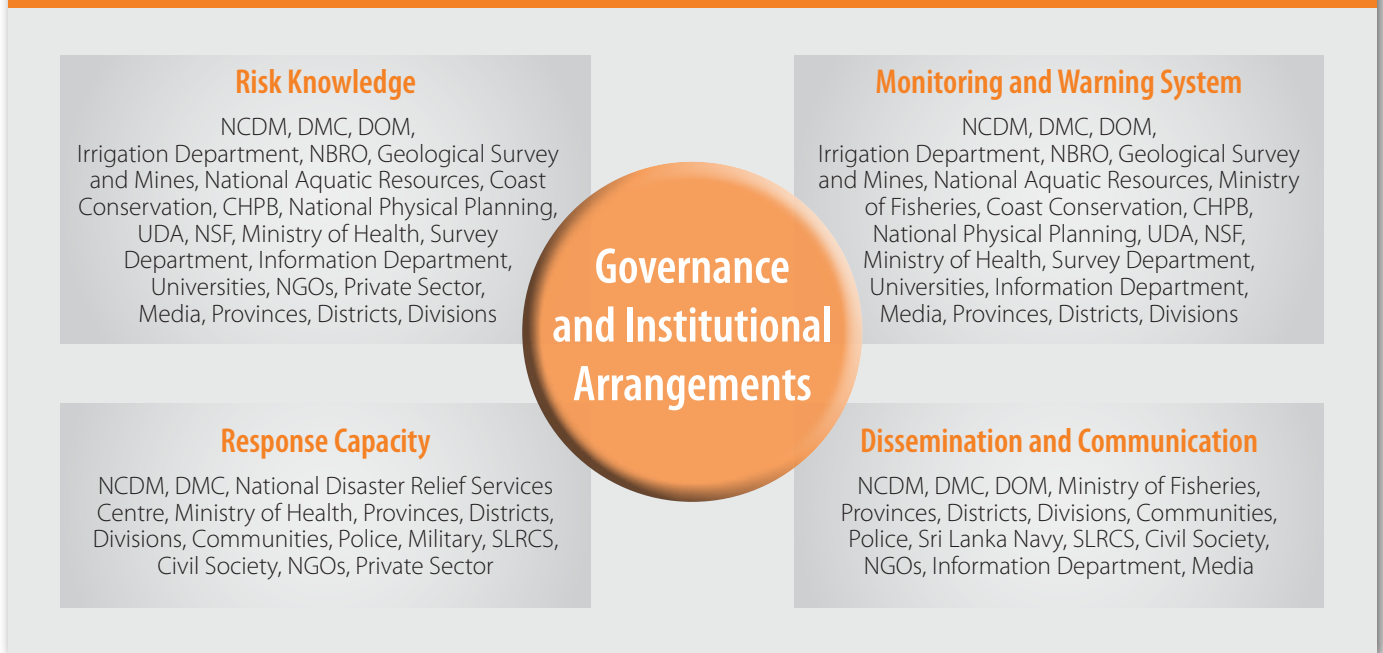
Risk Knowledge

NCDM, DMC, DOM, Irrigation Department, NBRO, Geological Survey and Mines, National Aquatic Resources, Coast Conservation, CHPB, National Physical Planning, UDA, NSF, Ministry of Health, Survey Department, Information Department, Universities, NGOs, Private Sector, Media, Provinces, Districts, Divisions

Monitoring and Warning System

NCDM, DMC, DOM, Irrigation Department, NBRO, Geological Survey and Mines, National Aquatic Resources, Ministry of Fisheries, Coast Conservation, CHPB, National Physical Planning, UDA, NSF, Ministry of Health, Survey Department, Universities, Information Department, Media, Provinces, Districts, Divisions

Governance and Institutional Arrangements

Response Capacity

NCDM, DMC, National Disaster Relief Services Centre, Ministry of Health, Provinces, Districts, Divisions, Communities, Police, Military, SLRCS, Civil Society, NGOs, Private Sector

Dissemination and Communication

NCDM, DMC, DOM, Ministry of Fisheries, Provinces, Districts, Divisions, Communities, Police, Sri Lanka Navy, SLRCS, Civil Society, NGOs, Information Department, Media